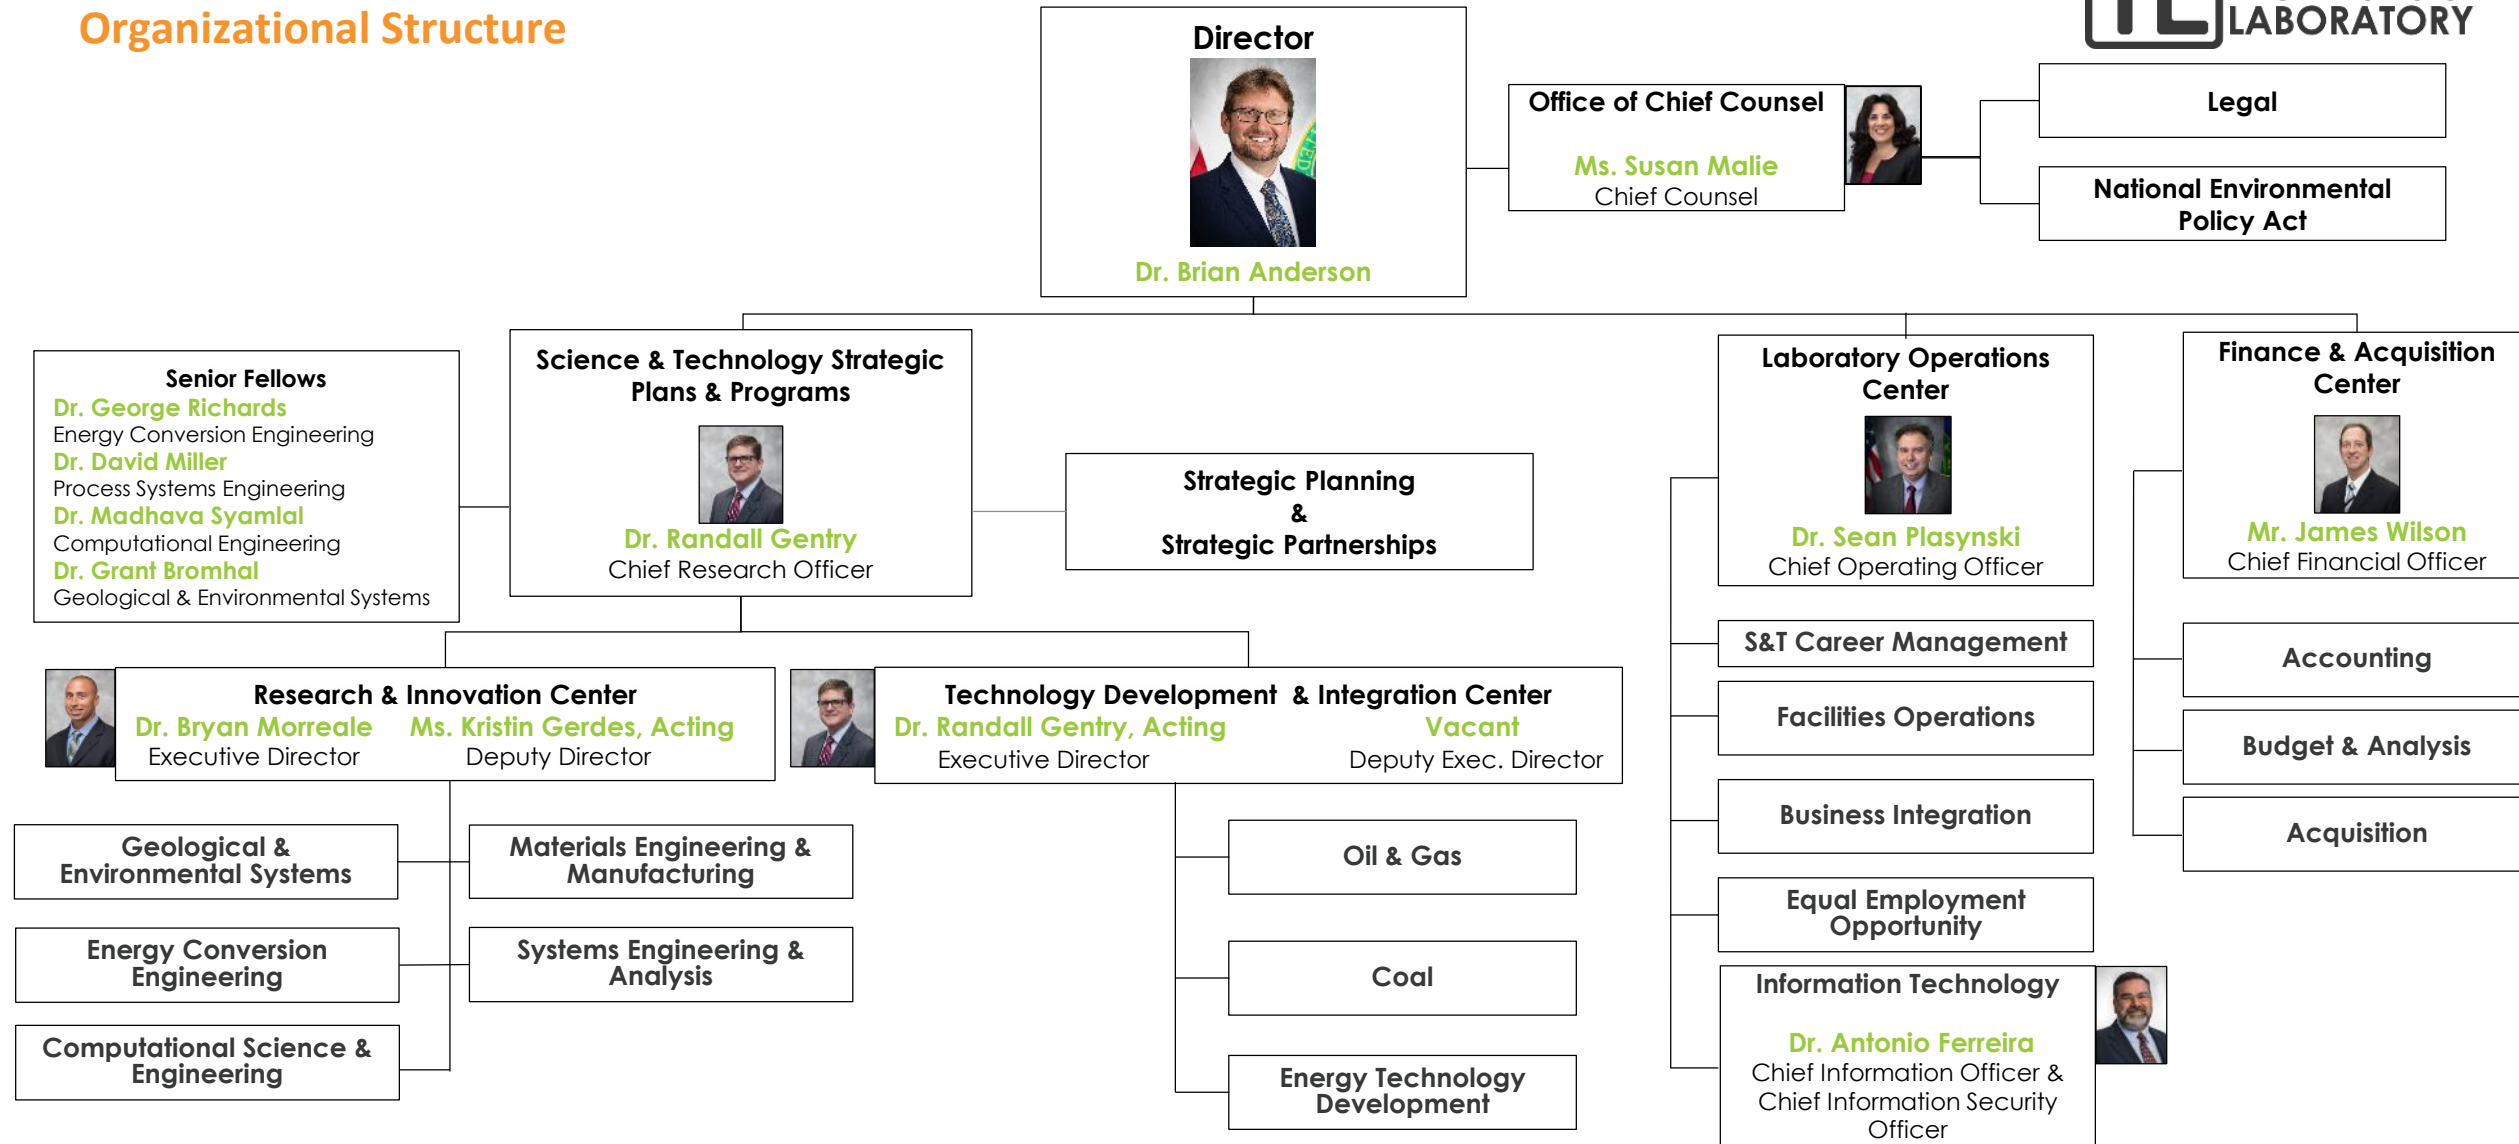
Organizational Structure

LABORATORY

Director
Dr. Brian Anderson

Office of Chief Counsel
Ms. Susan Malie
Chief Counsel

Legal

National Environmental Policy Act

Senior Fellows
Dr. George Richards
Energy Conversion Engineering
Dr. David Miller
Process Systems Engineering
Dr. Madhava Syamlal
Computational Engineering
Dr. Grant Bromhal
Geological & Environmental Systems

Science & Technology Strategic Plans & Programs
Dr. Randall Gentry
Chief Research Officer

Strategic Planning
&
Strategic Partnerships

Laboratory Operations Center
Dr. Sean Plasynski
Chief Operating Officer

Finance & Acquisition Center
Mr. James Wilson
Chief Financial Officer

S&T Career Management

Facilities Operations

Business Integration

Equal Employment Opportunity

Information Technology
Dr. Antonio Ferreira
Chief Information Officer & Chief Information Security Officer

Accounting

Budget & Analysis

Acquisition

Research & Innovation Center
Dr. Bryan Morreale
Executive Director
Ms. Kristin Gerdes, Acting
Deputy Director

Technology Development & Integration Center
Dr. Randall Gentry, Acting
Executive Director
Vacant
Deputy Exec. Director

Geological & Environmental Systems

Energy Conversion Engineering

Computational Science & Engineering

Materials Engineering & Manufacturing

Systems Engineering & Analysis

Oil & Gas

Coal

Energy Technology Development